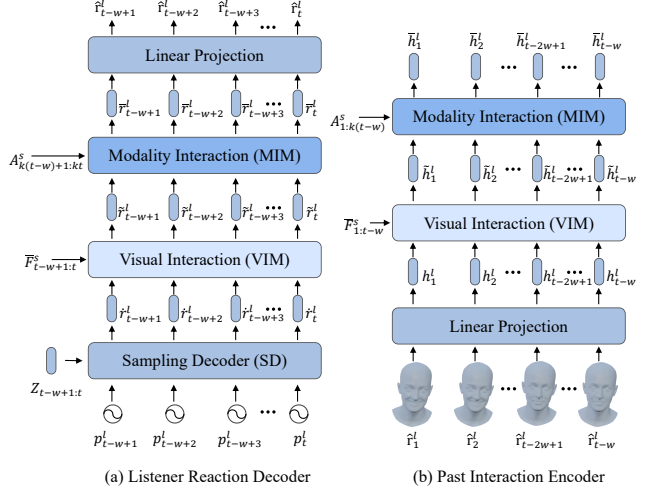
$\hat{r}^l_{t-w+1}$ $\hat{r}^l_{t-w+2}$ $\hat{r}^l_{t-w+3}$ ••• $\hat{r}^l_t$

Linear Projection

$\bar{r}^l_{t-w+1}$ $\bar{r}^l_{t-w+2}$ $\bar{r}^l_{t-w+3}$ ••• $\bar{r}^l_t$

$A^s_{k(t-w)+1:kt}$

Modality Interaction (MIM)

$\tilde{r}^l_{t-w+1}$ $\tilde{r}^l_{t-w+2}$ $\tilde{r}^l_{t-w+3}$ ••• $\tilde{r}^l_t$

$\bar{F}^s_{t-w+1:t}$

Visual Interaction (VIM)

$\dot{r}^l_{t-w+1}$ $\dot{r}^l_{t-w+2}$ $\dot{r}^l_{t-w+3}$ ••• $\dot{r}^l_t$

Sampling Decoder (SD)

$Z_{t-w+1:t}$

$p^l_{t-w+1}$ $p^l_{t-w+2}$ $p^l_{t-w+3}$ ••• $p^l_t$

(a) Listener Reaction Decoder

$\bar{h}^l_1$ $\bar{h}^l_2$ ••• $\bar{h}^l_{t-2w+1}$ ••• $\bar{h}^l_{t-w}$

$A^s_{1:k(t-w)}$

Modality Interaction (MIM)

$\tilde{h}^l_1$ $\tilde{h}^l_2$ ••• $\tilde{h}^l_{t-2w+1}$ ••• $\tilde{h}^l_{t-w}$

$\bar{F}^s_{1:t-w}$

Visual Interaction (VIM)

$h^l_1$ $h^l_2$ ••• $h^l_{t-2w+1}$ ••• $h^l_{t-w}$

Linear Projection

$\hat{r}^l_1$ $\hat{r}^l_2$ ••• $\hat{r}^l_{t-2w+1}$ ••• $\hat{r}^l_{t-w}$

(b) Past Interaction Encoder